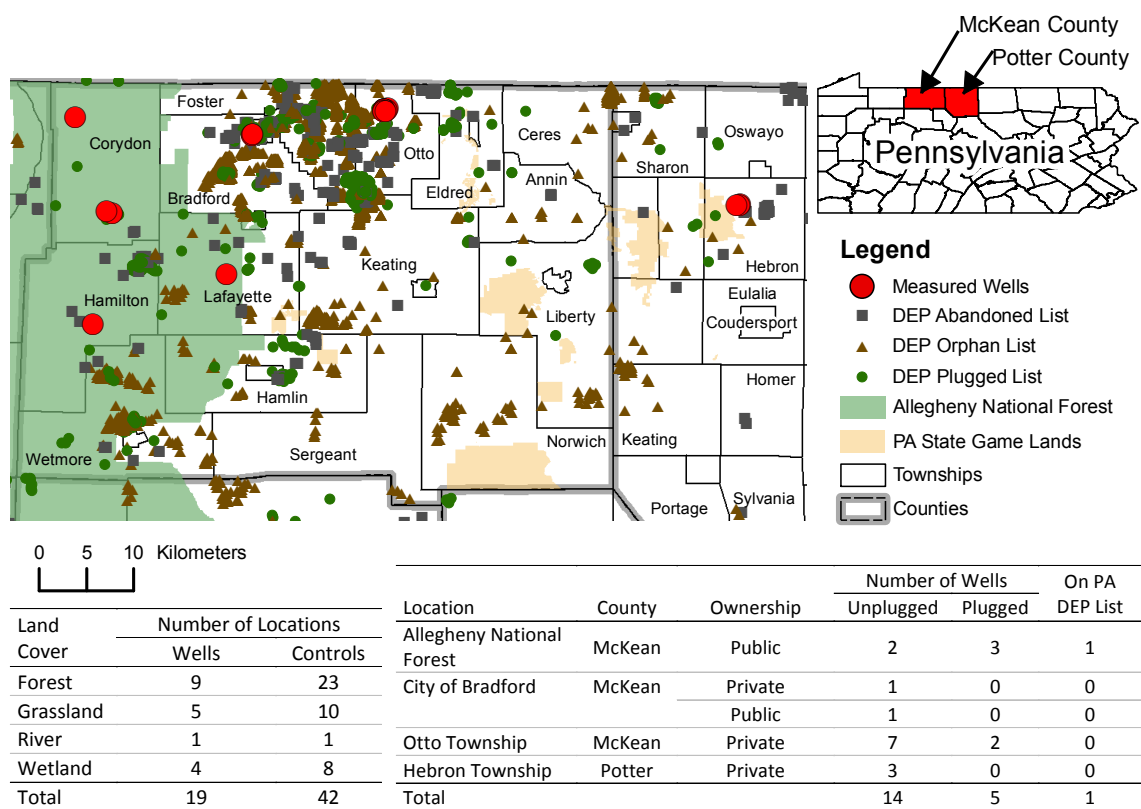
Foster
Corydon
Otto
Ceres
Oswayo
Sharon
Eldred
Annin
Bradford
Keating
Hebron
Hamilton
Lafayette
Eulalia
Liberty
Coudersport
Hamlin
Homer
Keating
Norwich
Sergeant
Wetmore
Portage
Sylvania

McKean County
Potter County
Pennsylvania

Legend
Measured Wells
DEP Abandoned List
DEP Orphan List
DEP Plugged List
Allegheny National Forest
PA State Game Lands
Townships
Counties

0 5 10 Kilometers

| Land Cover | Number of Locations Wells | Controls |
|---|---|---|
| Forest | 9 | 23 |
| Grassland | 5 | 10 |
| River | 1 | 1 |
| Wetland | 4 | 8 |
| Total | 19 | 42 |

| Location | County | Ownership | Number of Wells Unplugged | Plugged | On PA DEP List |
|---|---|---|---|---|---|
| Allegheny National Forest | McKean | Public | 2 | 3 | 1 |
| City of Bradford | McKean | Private | 1 | 0 | 0 |
| | | Public | 1 | 0 | 0 |
| Otto Township | McKean | Private | 7 | 2 | 0 |
| Hebron Township | Potter | Private | 3 | 0 | 0 |
| Total | | | 14 | 5 | 1 |